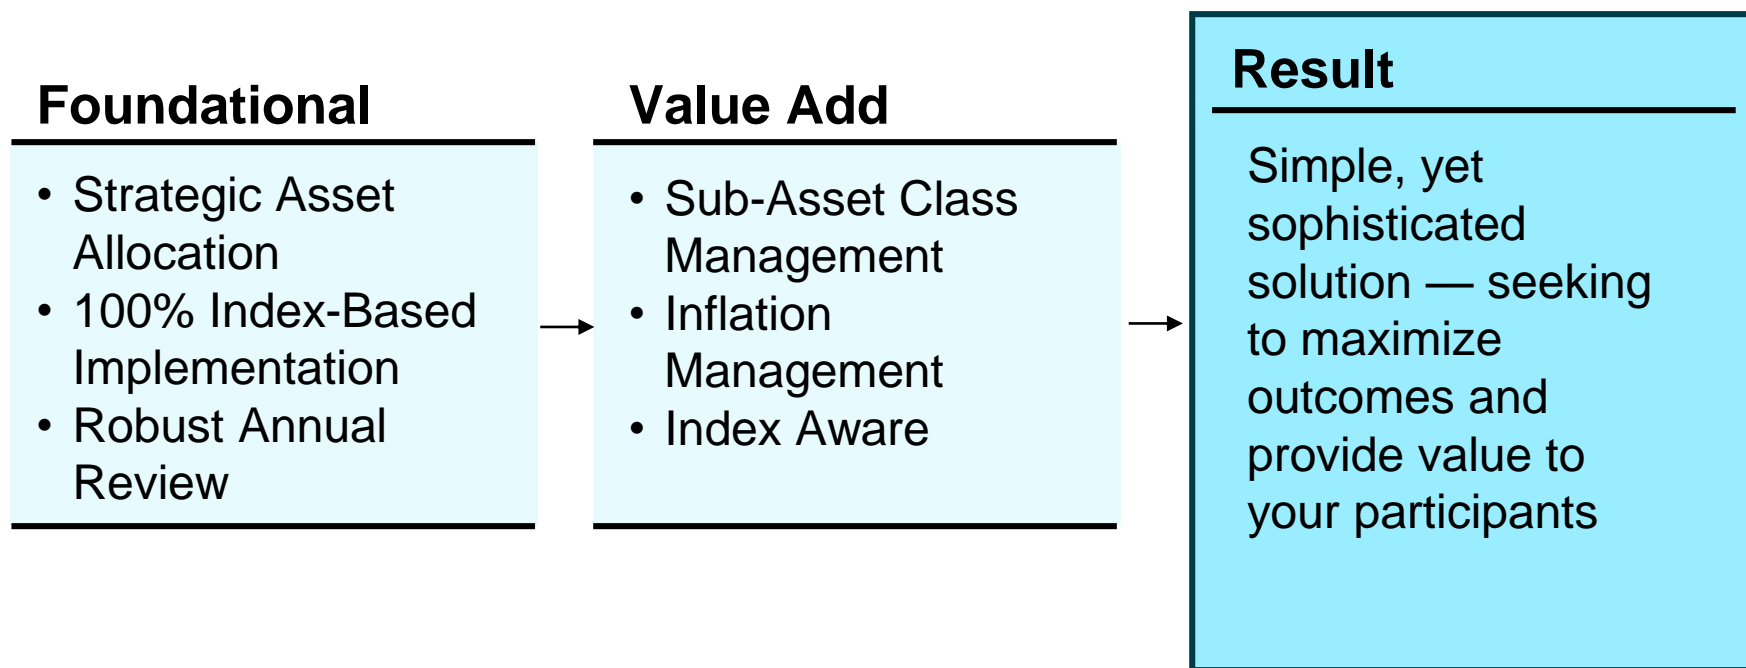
Foundational

- Strategic Asset Allocation
- 100% Index-Based Implementation
- Robust Annual Review

Value Add

- Sub-Asset Class Management
- Inflation Management
- Index Aware

Result

Simple, yet sophisticated solution — seeking to maximize outcomes and provide value to your participants